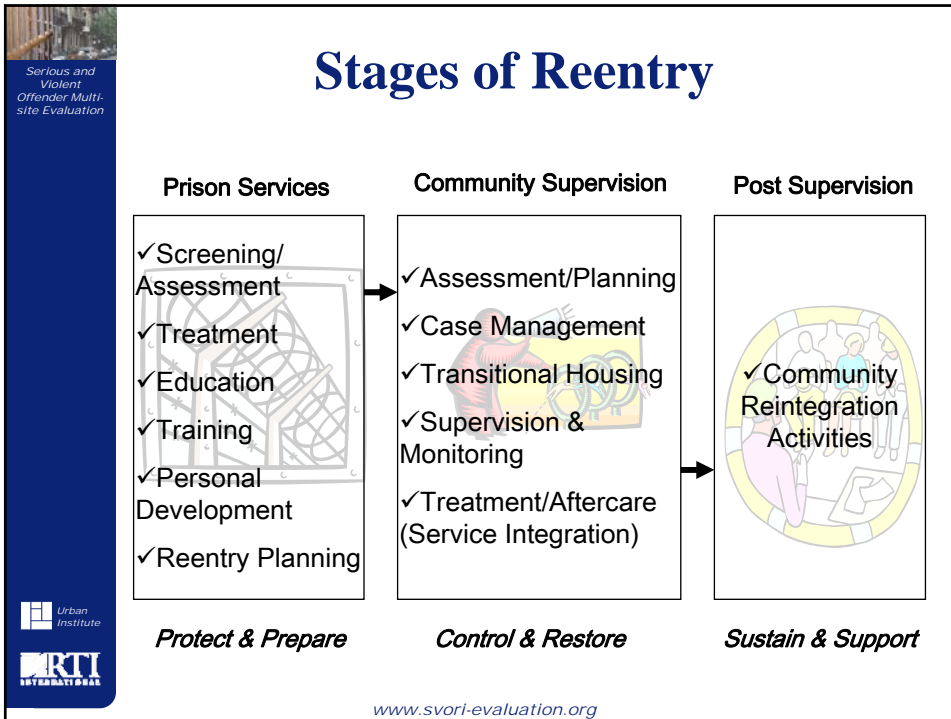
Serious and Violent Offender Multi-site Evaluation

Stages of Reentry

Prison Services

✓Screening/ Assessment

✓Treatment

✓Education

✓Training

✓Personal Development

✓Reentry Planning

Community Supervision

✓Assessment/Planning

✓Case Management

✓Transitional Housing

✓Supervision & Monitoring

✓Treatment/Aftercare (Service Integration)

Post Supervision

✓Community Reintegration Activities

Protect & Prepare

Control & Restore

Sustain & Support

Urban Institute

RTI INTERNATIONAL

www.svori-evaluation.org